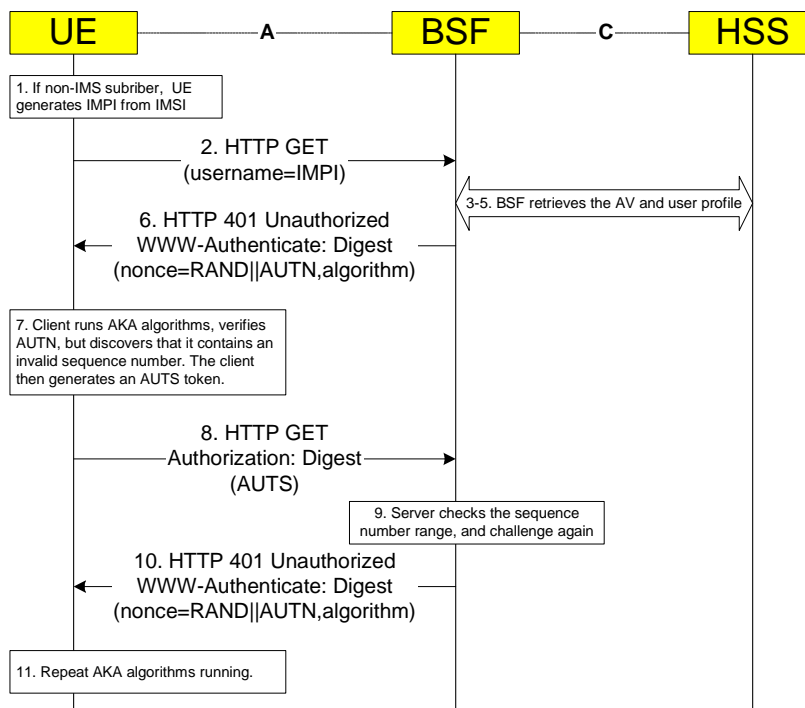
UE

A

BSF

C

HSS

1. If non-IMS subriber, UE generates IMPI from IMSI

2. HTTP GET (username=IMPI)

3-5. BSF retrieves the AV and user profile

6. HTTP 401 Unauthorized WWW-Authenticate: Digest (nonce=RAND||AUTN,algorithm)

7. Client runs AKA algorithms, verifies AUTN, but discovers that it contains an invalid sequence number. The client then generates an AUTS token.

8. HTTP GET Authorization: Digest (AUTS)

9. Server checks the sequence number range, and challenge again

10. HTTP 401 Unauthorized WWW-Authenticate: Digest (nonce=RAND||AUTN,algorithm)

11. Repeat AKA algorithms running.